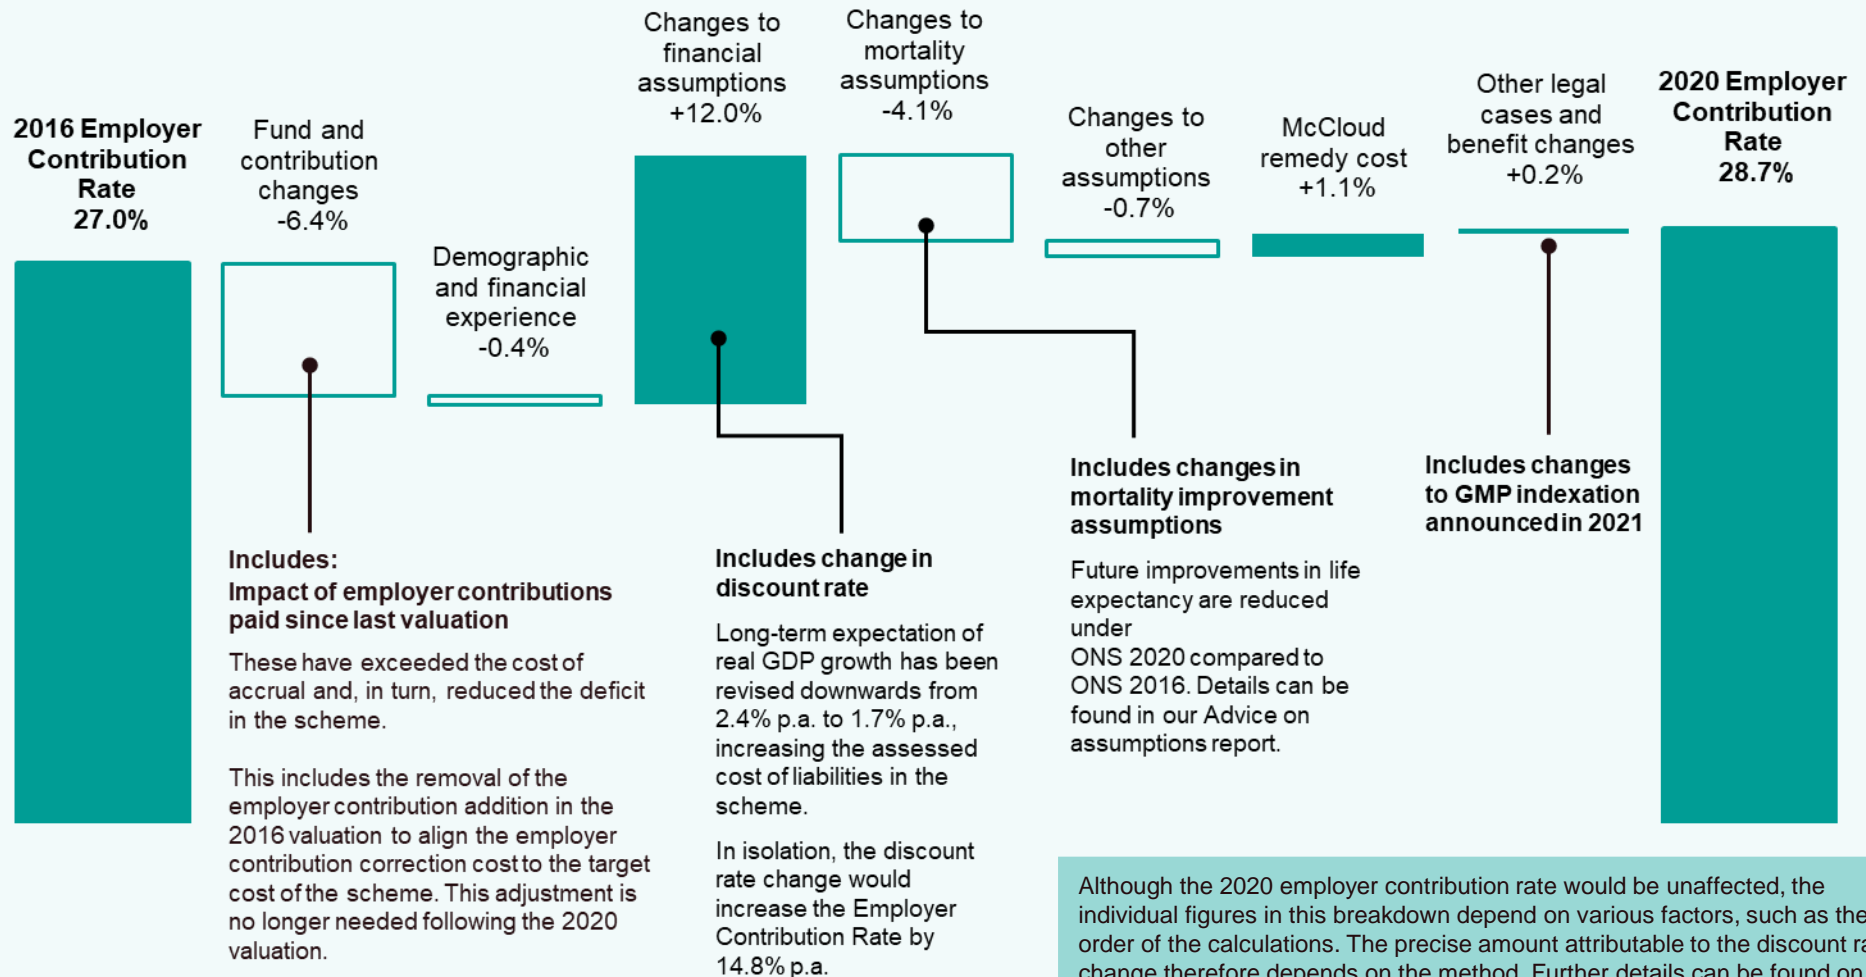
2016 Employer Contribution Rate 27.0%

Fund and contribution changes -6.4%

Demographic and financial experience -0.4%

Changes to financial assumptions +12.0%

Changes to mortality assumptions -4.1%

Changes to other assumptions -0.7%

McCloud remedy cost +1.1%

Other legal cases and benefit changes +0.2%

2020 Employer Contribution Rate 28.7%

Includes:
Impact of employer contributions paid since last valuation

These have exceeded the cost of accrual and, in turn, reduced the deficit in the scheme.

This includes the removal of the employer contribution addition in the 2016 valuation to align the employer contribution correction cost to the target cost of the scheme. This adjustment is no longer needed following the 2020 valuation.

Includes change in discount rate

Long-term expectation of real GDP growth has been revised downwards from 2.4% p.a. to 1.7% p.a., increasing the assessed cost of liabilities in the scheme.

In isolation, the discount rate change would increase the Employer Contribution Rate by 14.8% p.a.

Includes changes in mortality improvement assumptions

Future improvements in life expectancy are reduced under
ONS 2020 compared to ONS 2016. Details can be found in our Advice on assumptions report.

Includes changes to GMP indexation announced in 2021

Although the 2020 employer contribution rate would be unaffected, the individual figures in this breakdown depend on various factors, such as the order of the calculations. The precise amount attributable to the discount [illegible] change therefore depends on the method. Further details can be found on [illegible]